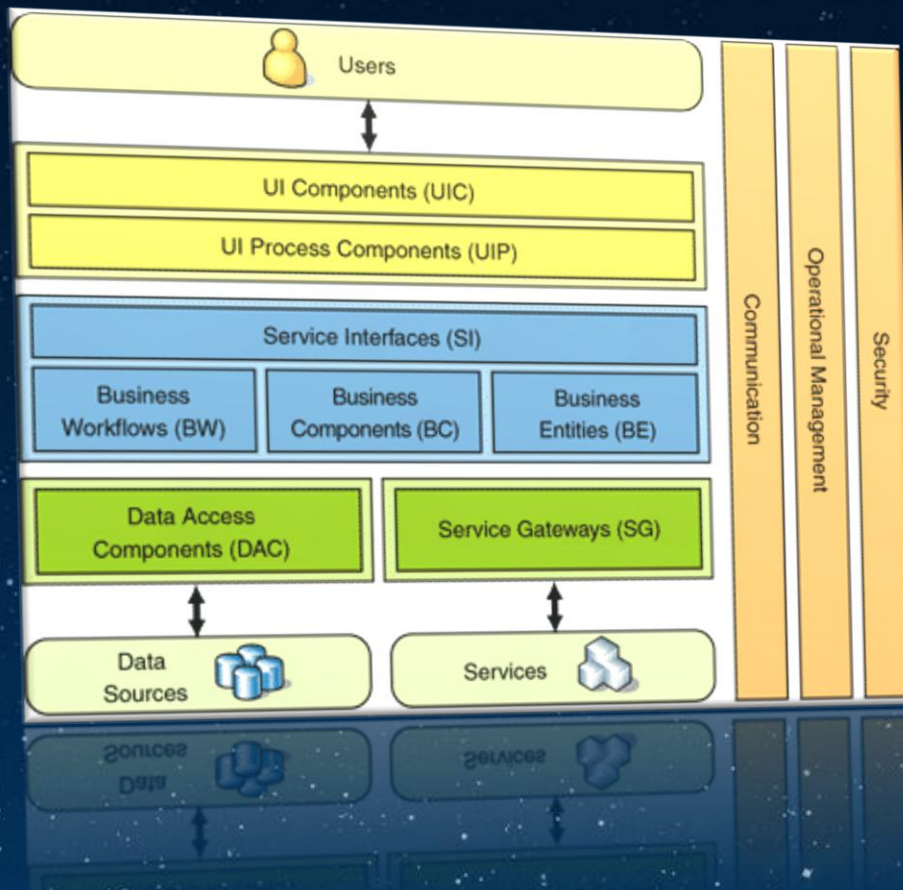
Users

UI Components (UIC)

UI Process Components (UIP)

Service Interfaces (SI)

Business Workflows (BW)

Business Components (BC)

Business Entities (BE)

Data Access Components (DAC)

Service Gateways (SG)

Data Sources

Services

Communication

Operational Management

Security